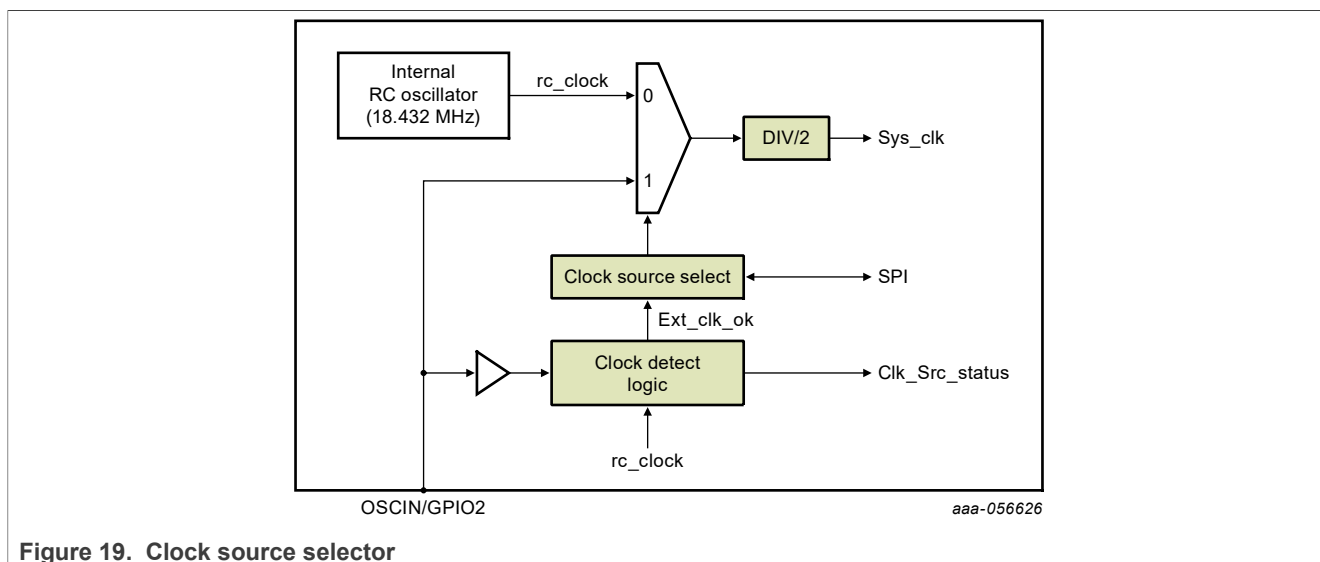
Internal RC oscillator (18.432 MHz)

rc_clock

0

1

DIV/2

Sys_clk

Clock source select

SPI

Ext_clk_ok

Clock detect logic

Clk_Src_status

rc_clock

OSCIN/GPIO2

aaa-056626

Figure 19. Clock source selector